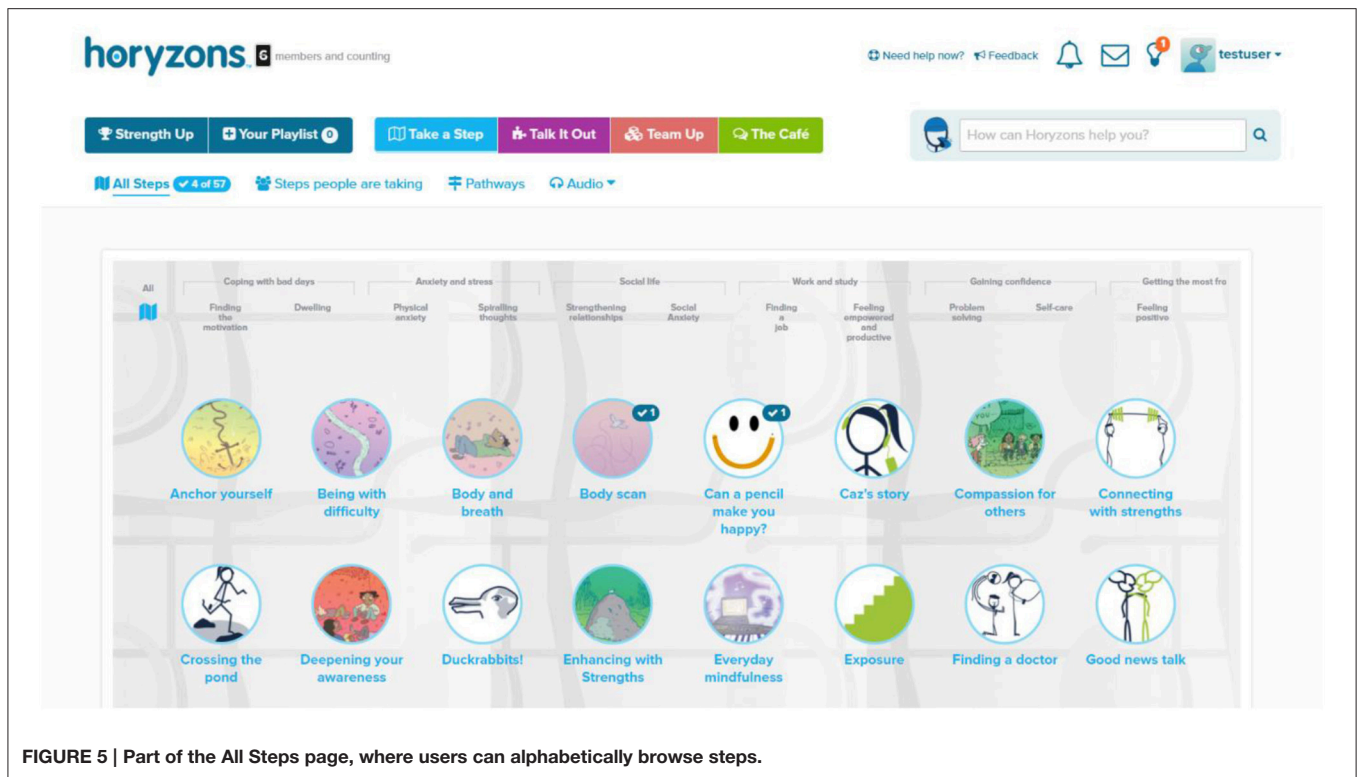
horyzons 6 members and counting

Need help now? Feedback 1 testuser

Strength Up | Your Playlist 0 | Take a Step | Talk It Out | Team Up | The Café

How can Horyzons help you?

All Steps 4 of 57 | Steps people are taking | Pathways | Audio

All

Coping with bad days: Finding the motivation, Dwelling
Anxiety and stress: Physical anxiety, Spiralling thoughts
Social life: Strengthening relationships, Social Anxiety
Work and study: Finding a job, Feeling empowered and productive
Gaining confidence: Problem solving, Self-care
Getting the most fro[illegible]: Feeling positive

Anchor yourself
Being with difficulty
Body and breath
1 Body scan
1 Can a pencil make you happy?
Caz's story
Compassion for others
Connecting with strengths

Crossing the pond
Deepening your awareness
Duckrabbits!
Enhancing with Strengths
Everyday mindfulness
Exposure
Finding a doctor
Good news talk

FIGURE 5 | Part of the All Steps page, where users can alphabetically browse steps.